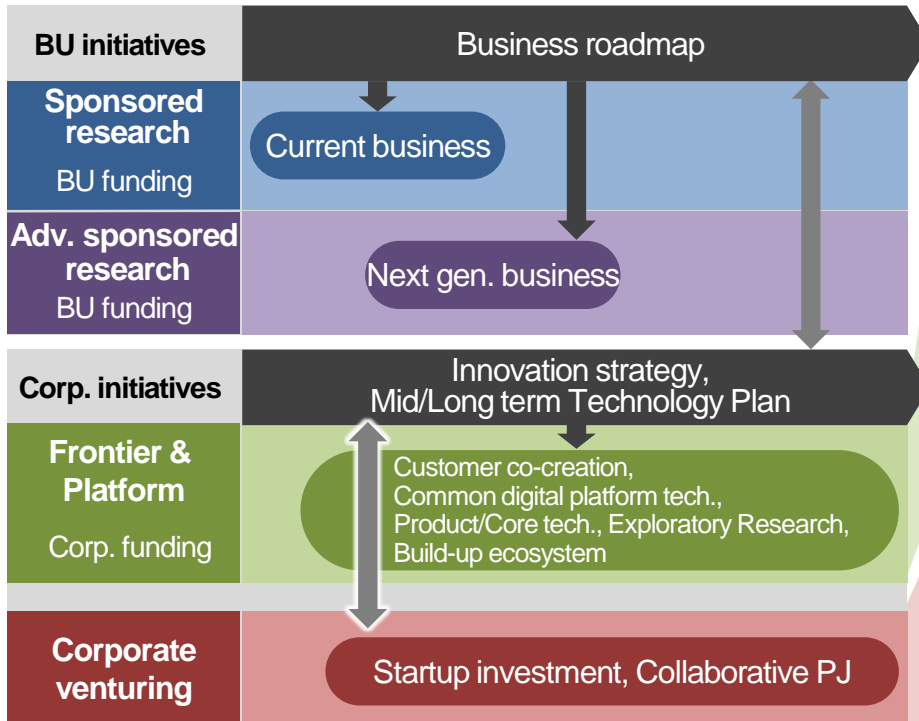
BU initiatives

Business roadmap

Sponsored research
BU funding

Current business

Adv. sponsored research
BU funding

Next gen. business

Corp. initiatives

Innovation strategy,
Mid/Long term Technology Plan

Frontier & Platform
Corp. funding

Customer co-creation,
Common digital platform tech.,
Product/Core tech., Exploratory Research,
Build-up ecosystem

Corporate venturing

Startup investment, Collaborative PJ